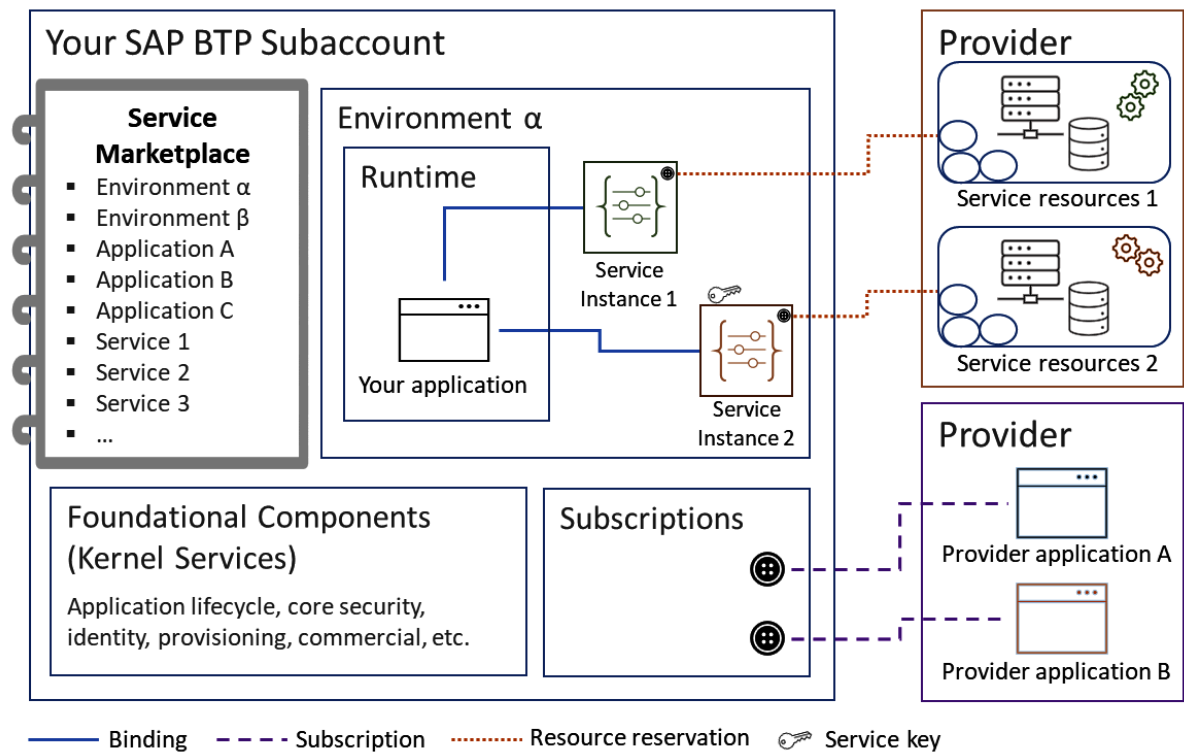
Your SAP BTP Subaccount

Service Marketplace
- Environment α
- Environment β
- Application A
- Application B
- Application C
- Service 1
- Service 2
- Service 3
- ...

Environment α

Runtime

Your application

Service Instance 1

Service Instance 2

Foundational Components (Kernel Services)

Application lifecycle, core security, identity, provisioning, commercial, etc.

Subscriptions

Provider

Service resources 1

Service resources 2

Provider

Provider application A

Provider application B

Binding
Subscription
Resource reservation
Service key